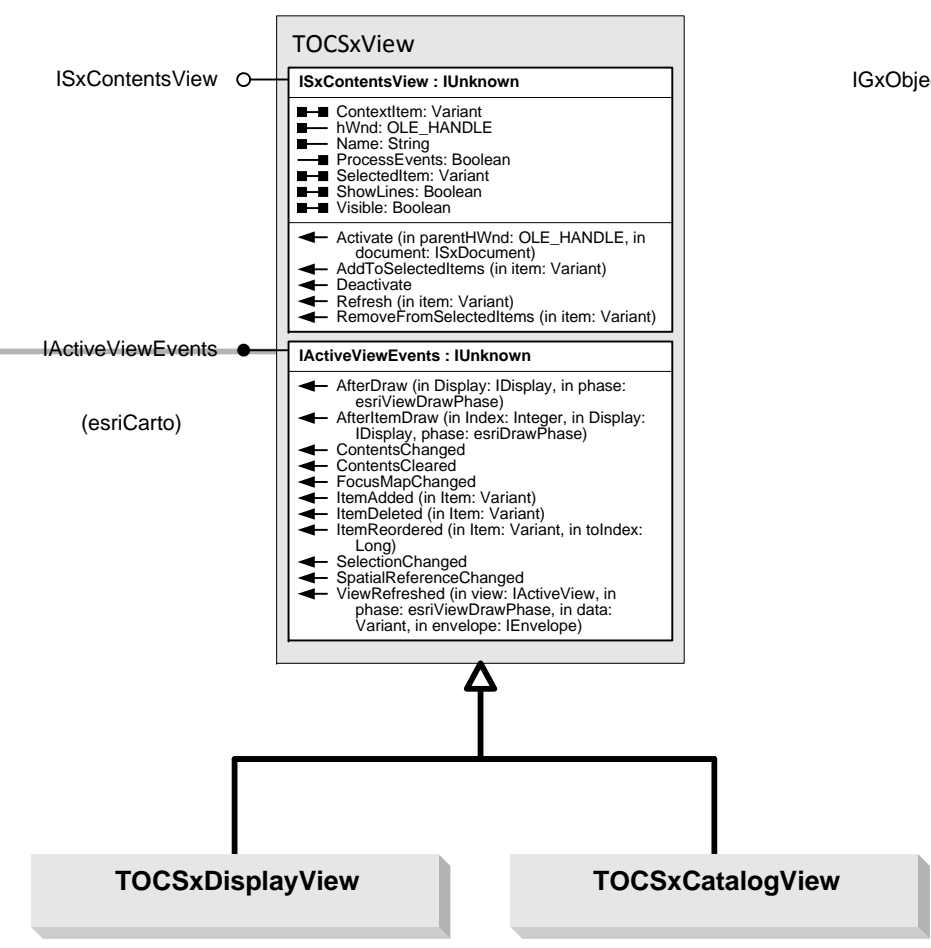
TOCSxView

ISxContentsView

ISxContentsView : IUnknown

ContextItem: Variant
hWnd: OLE_HANDLE
Name: String
ProcessEvents: Boolean
SelectedItem: Variant
ShowLines: Boolean
Visible: Boolean

Activate (in parentHWnd: OLE_HANDLE, in document: ISxDocument)
AddToSelectedItems (in item: Variant)
Deactivate
Refresh (in item: Variant)
RemoveFromSelectedItems (in item: Variant)

IGxObje

IActiveViewEvents

IActiveViewEvents : IUnknown

(esriCarto)

AfterDraw (in Display: IDisplay, in phase: esriViewDrawPhase)
AfterItemDraw (in Index: Integer, in Display: IDisplay, phase: esriDrawPhase)
ContentsChanged
ContentsCleared
FocusMapChanged
ItemAdded (in Item: Variant)
ItemDeleted (in Item: Variant)
ItemReordered (in Item: Variant, in toIndex: Long)
SelectionChanged
SpatialReferenceChanged
ViewRefreshed (in view: IActiveView, in phase: esriViewDrawPhase, in data: Variant, in envelope: IEnvelope)

TOCSxDisplayView

TOCSxCatalogView